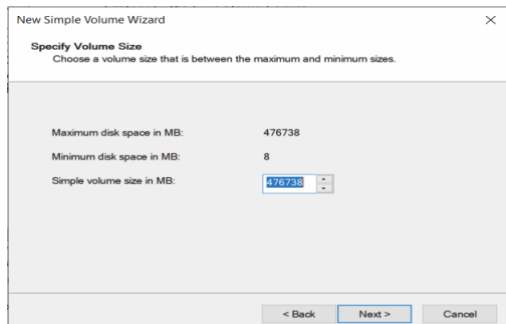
New Simple Volume Wizard

×

Specify Volume Size

Choose a volume size that is between the maximum and minimum sizes.

Maximum disk space in MB: 476738

Minimum disk space in MB: 8

Simple volume size in MB: 476738

< Back

Next >

Cancel